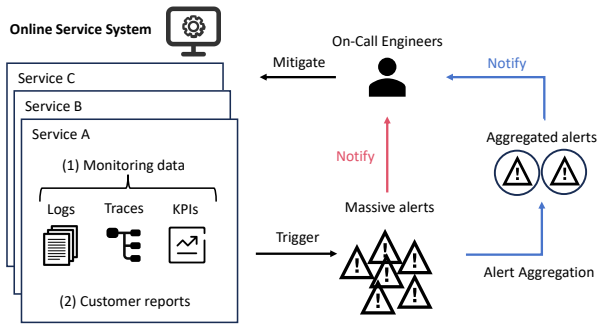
Online Service System

Service C

Service B

Service A

(1) Monitoring data

Logs

Traces

KPIs

(2) Customer reports

Mitigate

On-Call Engineers

Notify

Notify

Aggregated alerts

Massive alerts

Trigger

Alert Aggregation